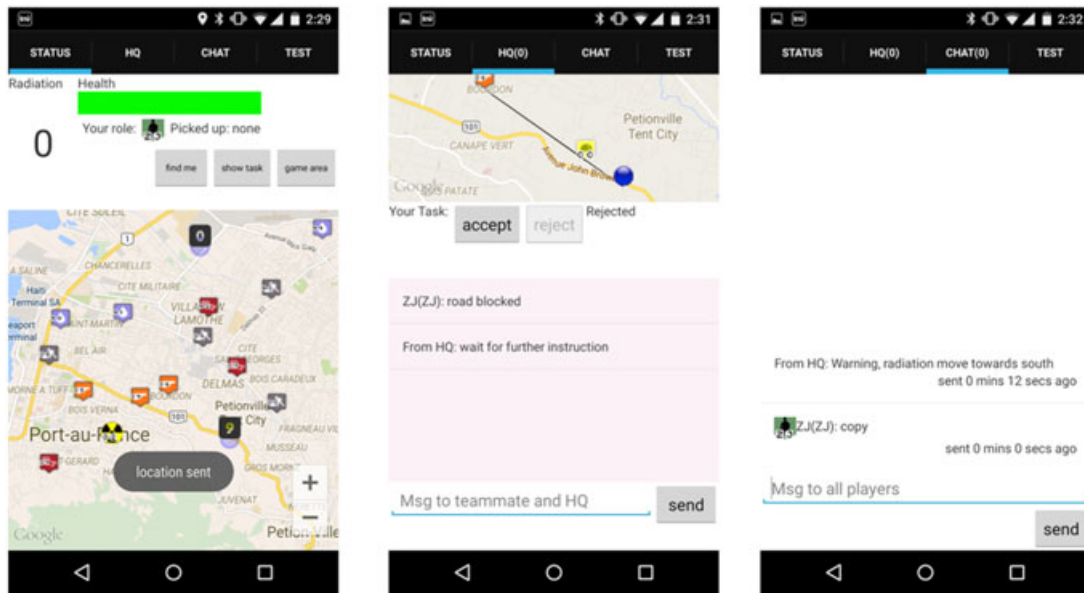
2:29

STATUS HQ CHAT TEST

Radiation Health

0

Your role: Picked up: none

find me show task game area

CITE SOLEIL

0

LA SALINE CHANCERELLES

CITE MILITAIRE

Haiti Terminal SA

VILLA ROSA LAMOTHE

eaport rminal

SAINT MARTIN

BEL AIR

CITE

ST GEORGES

MORNE A TUF

BOURDON

DELMAS BOIS CARADEUX

BOIS VERNA

Petionville City

Port-au-P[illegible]nce

9

MUSSEAU

GERARD

location sent

GROS MORNE

JUVENAT

Google

Petion-Ville

2:31

STATUS HQ(0) CHAT TEST

BOURDON

Petionville Tent City

CANAPE VERT

Avenue John Brown

Google PATATE

Your Task: accept reject Rejected

ZJ(ZJ): road blocked

From HQ: wait for further instruction

Msg to teammate and HQ

send

2:32

STATUS HQ(0) CHAT(0) TEST

From HQ: Warning, radiation move towards south
sent 0 mins 12 secs ago

ZJ(ZJ): copy
sent 0 mins 0 secs ago

Msg to all players

send